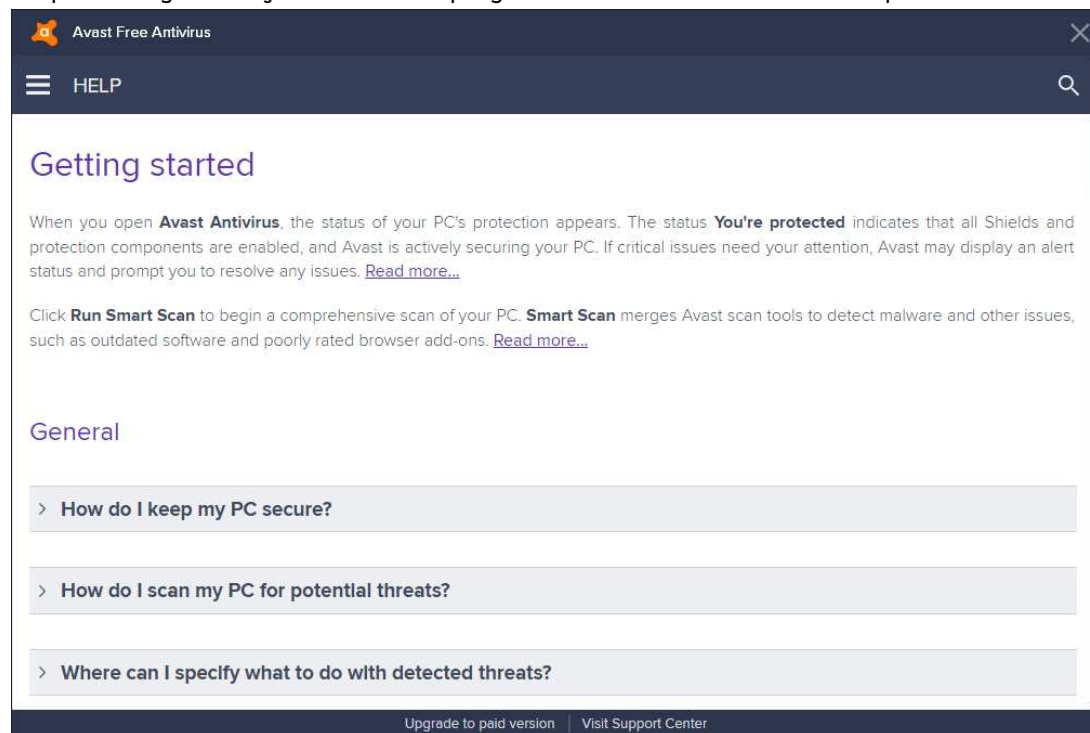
Avast Free Antivirus

HELP

Getting started

When you open **Avast Antivirus**, the status of your PC's protection appears. The status **You're protected** indicates that all Shields and protection components are enabled, and Avast is actively securing your PC. If critical issues need your attention, Avast may display an alert status and prompt you to resolve any issues. Read more...

Click **Run Smart Scan** to begin a comprehensive scan of your PC. **Smart Scan** merges Avast scan tools to detect malware and other issues, such as outdated software and poorly rated browser add-ons. Read more...

General

> How do I keep my PC secure?

> How do I scan my PC for potential threats?

> Where can I specify what to do with detected threats?

Upgrade to paid version | Visit Support Center